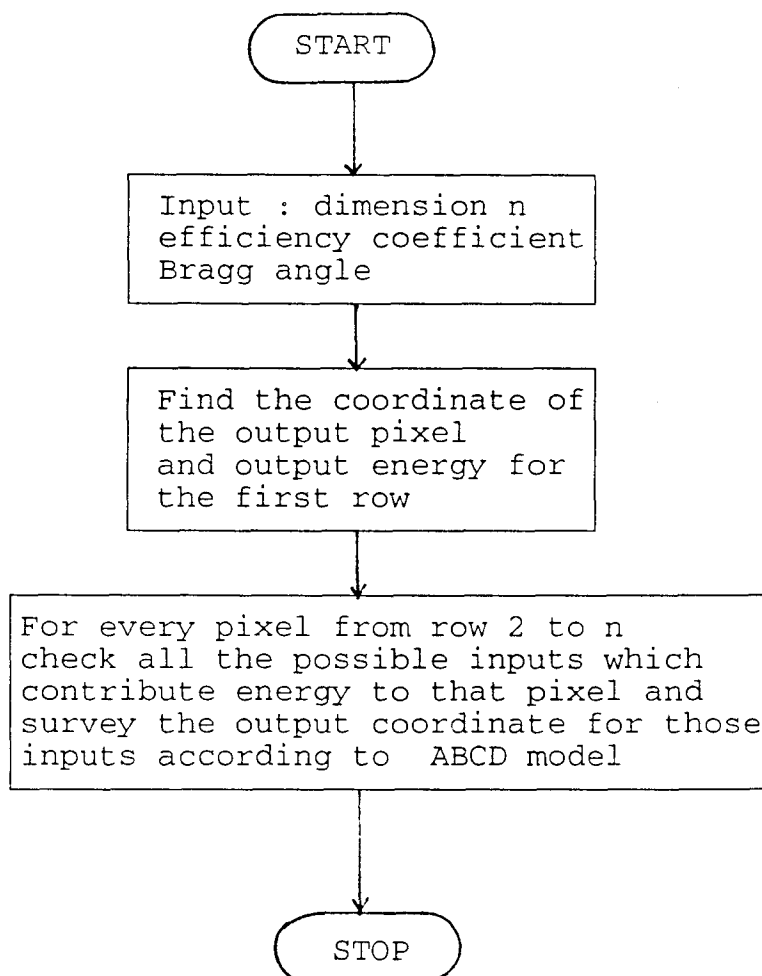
START

Input : dimension n
efficiency coefficient
Bragg angle

Find the coordinate of the output pixel and output energy for the first row

For every pixel from row 2 to n check all the possible inputs which contribute energy to that pixel and survey the output coordinate for those inputs according to ABCD model

STOP